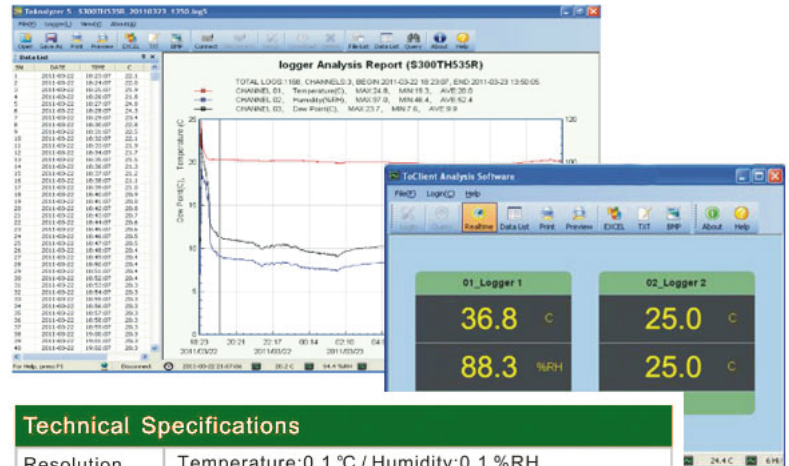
TeAnalyzer 5 - S300TH535R_20110323_1350.log5

File(F) Login(L) View(V) About(A)

Open Save As Print Preview EXCEL TXT BMP Connect File List Data List Query About Help

Data List

| SN | DATE | TIME | C |
|---|---|---|---|
| 1 | 2011-03-22 | 18:23:07 | 22.1 |
| 2 | 2011-03-22 | 18:24:07 | 23.4 |
| 3 | 2011-03-22 | 18:25:07 | 23.8 |
| 4 | 2011-03-22 | 18:26:07 | 24.6 |
| 5 | 2011-03-22 | 18:27:07 | 24.8 |

For Help, press F1 Disconnect 2011-03-22 21:07:06 20.2 C 54.4 %RH

logger Analysis Report (S300TH535R)

TOTAL LOGS:1168, CHANNELS:3, BEGIN:2011-03-22 18:23:07, END:2011-03-23 13:50:05

CHANNEL 01, Temperature(C), MAX:24.8, MIN:19.3, AVE:20.0

CHANNEL 02, Humidity(%RH), MAX:97.0, MIN:46.4, AVE:52.4

CHANNEL 03, Dew Point(C), MAX:23.7, MIN:7.6, AVE:9.9

Temperature (C)

Dew Point(C)

18:23 20:21 22:17 00:14 02:10
2011/03/22 2011/03/22 2011/03/22 2011/03/23

ToClient Analysis Software

File(F) Login(L) Help

Login Query Realtime Data List Print Preview EXCEL TXT BMP About Help

01_Logger 1

36.8 C

88.3 %RH

02_Logger 2

25.0 C

25.0 C

24.4 C

Technical Specifications

Resolution Temperature:0.1 ℃ / Humidity:0.1 %RH